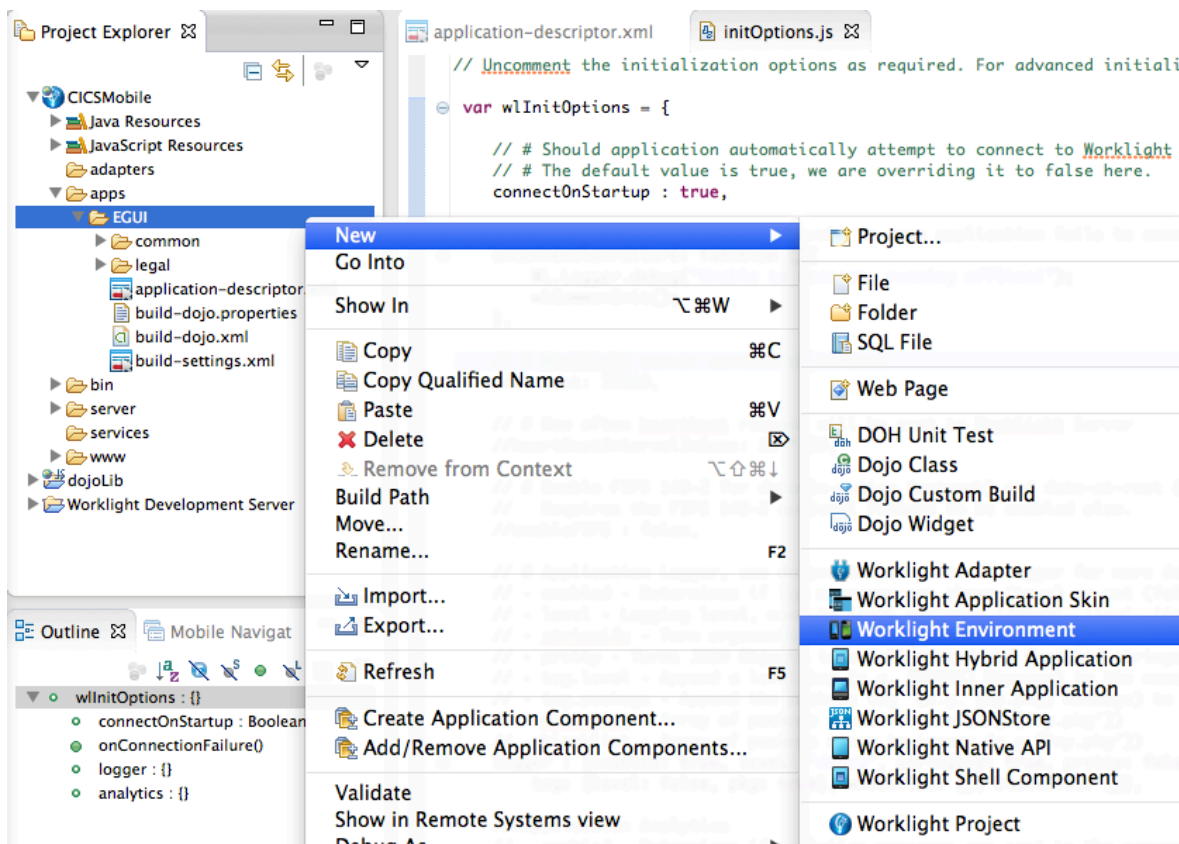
Project Explorer ☒

CICSMobile
Java Resources
JavaScript Resources
adapters
apps
EGUI
common
legal
application-descriptor.
build-dojo.properties
build-dojo.xml
build-settings.xml
bin
server
services
www
dojoLib
Worklight Development Server

Outline ☒ Mobile Navigat

wlInitOptions : {}
connectOnStartup : Boolean
onConnectionFailure()
logger : {}
analytics : {}

application-descriptor.xml
initOptions.js ☒

// Uncomment the initialization options as required. For advanced initiali

var wlInitOptions = {

// # Should application automatically attempt to connect to Worklight
// # The default value is true, we are overriding it to false here.
connectOnStartup : true,

New
Go Into
Show In ⌥⌘W
Copy ⌘C
Copy Qualified Name
Paste ⌘V
Delete
Remove from Context ⌥⇧⌘↓
Build Path
Move...
Rename... F2
Import...
Export...
Refresh F5
Create Application Component...
Add/Remove Application Components...
Validate
Show in Remote Systems view
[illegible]

Project...
File
Folder
SQL File
Web Page
DOH Unit Test
Dojo Class
Dojo Custom Build
Dojo Widget
Worklight Adapter
Worklight Application Skin
Worklight Environment
Worklight Hybrid Application
Worklight Inner Application
Worklight JSONStore
Worklight Native API
Worklight Shell Component
Worklight Project